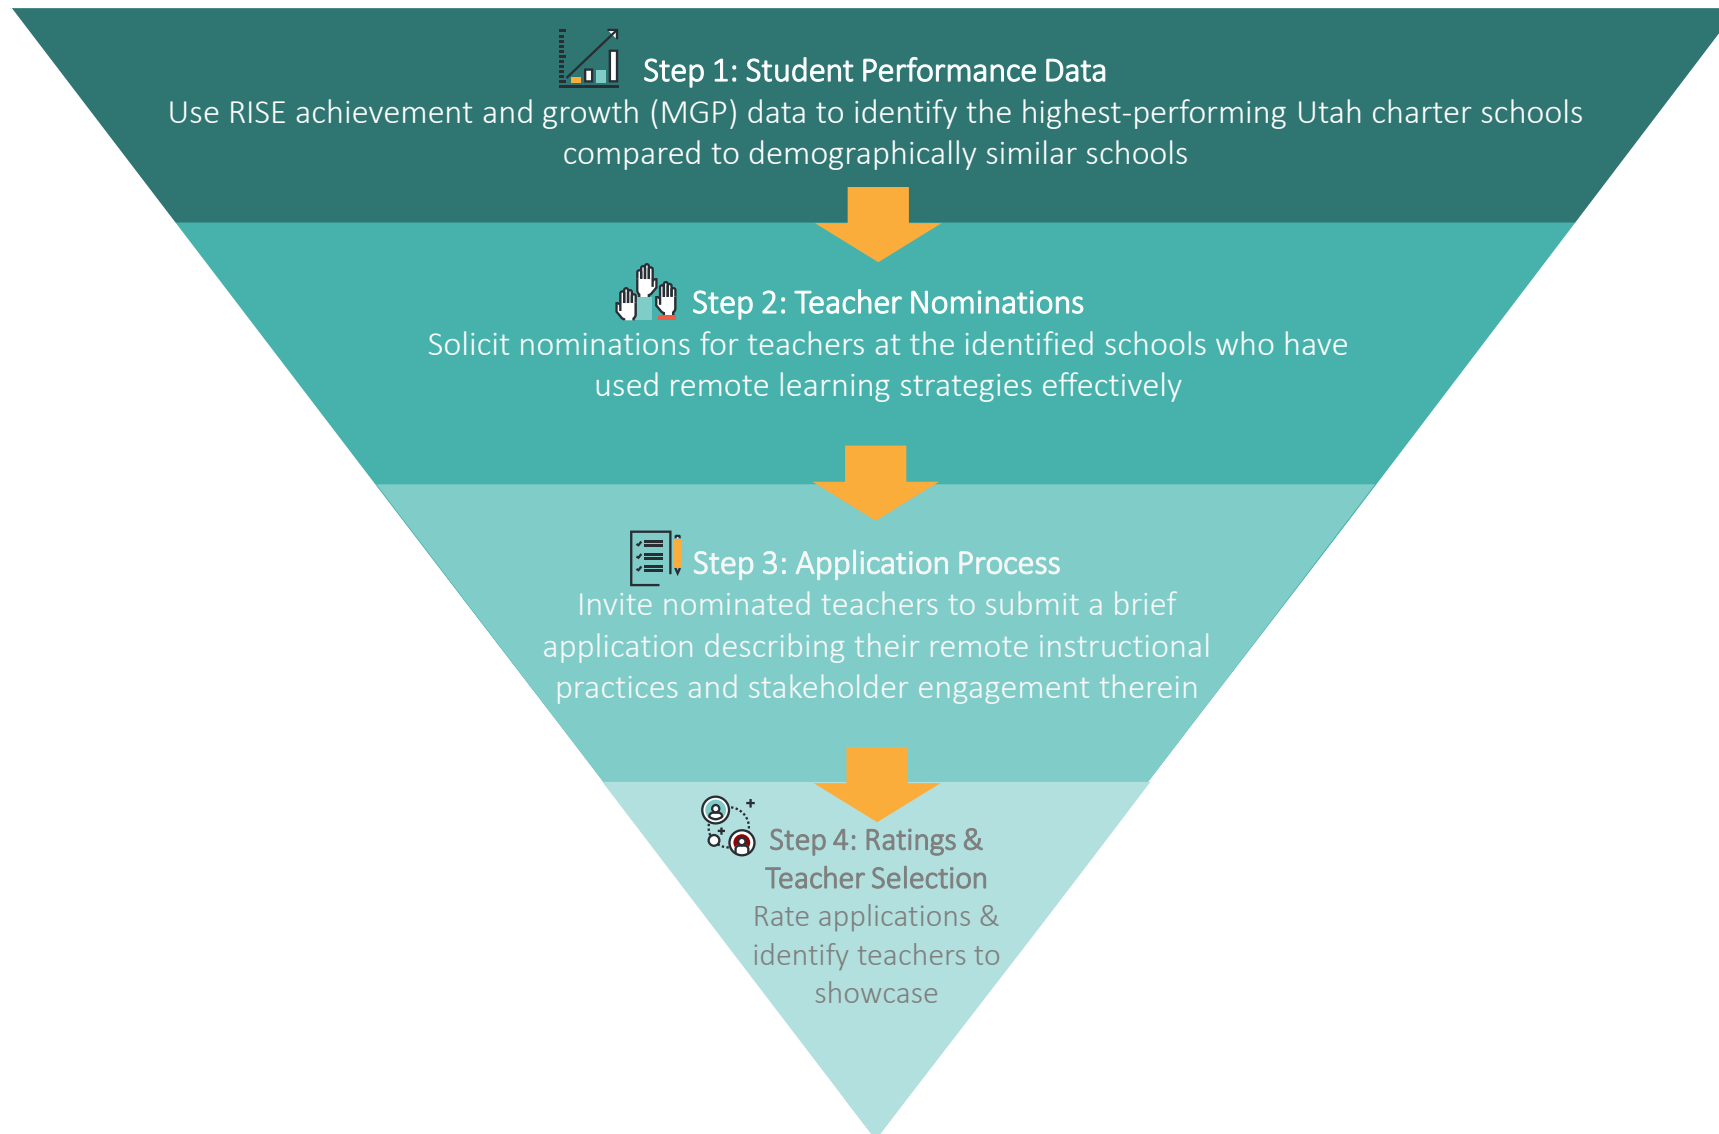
Step 1: Student Performance Data
Use RISE achievement and growth (MGP) data to identify the highest-performing Utah charter schools compared to demographically similar schools

Step 2: Teacher Nominations
Solicit nominations for teachers at the identified schools who have used remote learning strategies effectively

Step 3: Application Process
Invite nominated teachers to submit a brief application describing their remote instructional practices and stakeholder engagement therein

Step 4: Ratings & Teacher Selection
Rate applications & identify teachers to showcase